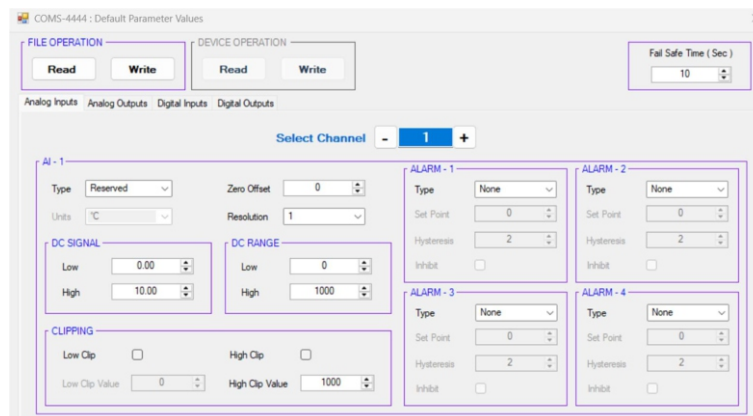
COMS-4444 : Default Parameter Values

FILE OPERATION
Read Write

DEVICE OPERATION
Read Write

Fail Safe Time ( Sec )
10

Analog Inputs Analog Outputs Digital Inputs Digital Outputs

Select Channel - 1 +

AI - 1
Type Reserved
Units °C
Zero Offset 0
Resolution 1

DC SIGNAL
Low 0.00
High 10.00

DC RANGE
Low 0
High 1000

CLIPPING
Low Clip
Low Clip Value 0
High Clip
High Clip Value 1000

ALARM - 1
Type None
Set Point 0
Hysteresis 2
Inhibit

ALARM - 2
Type None
Set Point 0
Hysteresis 2
Inhibit

ALARM - 3
Type None
Set Point 0
Hysteresis 2
Inhibit

ALARM - 4
Type None
Set Point 0
Hysteresis 2
Inhibit